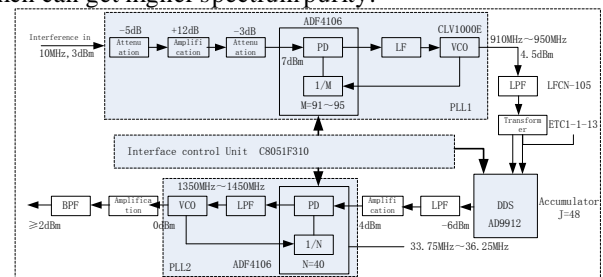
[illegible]can get higher spectral purity.

Interference in 10MHz, 3dBm

-5dB Attenuation

+12dB Amplification

-3dB Attenuation

ADF4106

PD

7dBm

1/M

M=91～95

LF

CLV1000E

VCO

910MHz～950MHz 4.5dBm

PLL1

LPF LFCN-105

Transformer ETC1-1-13

Interface control Unit C8051F310

DDS AD9912

Accumulator J=48

-6dBm

LPF

Amplification

4dBm

PD

1/N

N=40

ADF4106

PLL2

1350MHz～1450MHz

LPF

VCO

0dBm

Amplification

BPF

≥2dBm

33.75MHz～36.25MHz